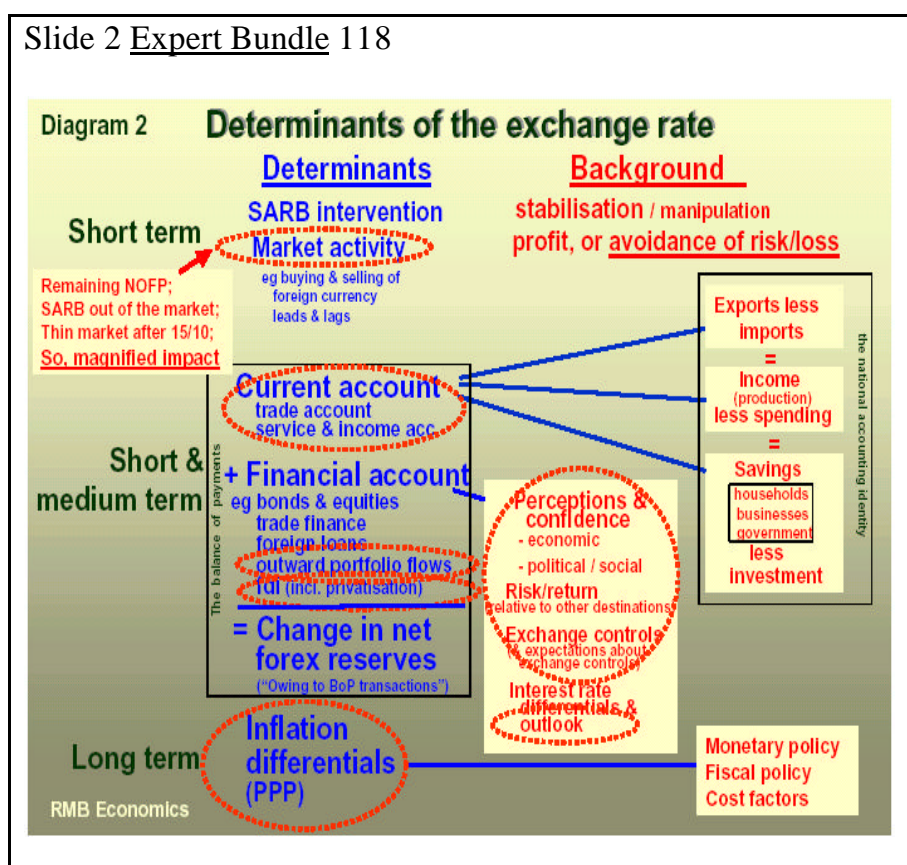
Slide 2 Expert Bundle 118

Diagram 2 Determinants of the exchange rate

Determinants

Background

Short term

SARB intervention
Market activity
eg buying & selling of foreign currency
leads & lags

stabilisation / manipulation
profit, or avoidance of risk/loss

Remaining NOFP;
SARB out of the market;
Thin market after 15/10;
So, magnified impact

Short & medium term

The balance of payments

Current account
trade account
service & income acc
+ Financial account
eg bonds & equities
trade finance
foreign loans
outward portfolio flows
fdi (incl. privatisation)
= Change in net forex reserves
("Owing to BoP transactions")

Perceptions & confidence
- economic
- political / social
Risk/return
relative to other destinations
Exchange controls
(& expectations about exchange controls)
Interest rate differentials & outlook

Exports less imports
=
Income (production) less spending
=
Savings
households
businesses
government
less investment

the national accounting identity

Long term

Inflation differentials (PPP)

Monetary policy
Fiscal policy
Cost factors

RMB Economics